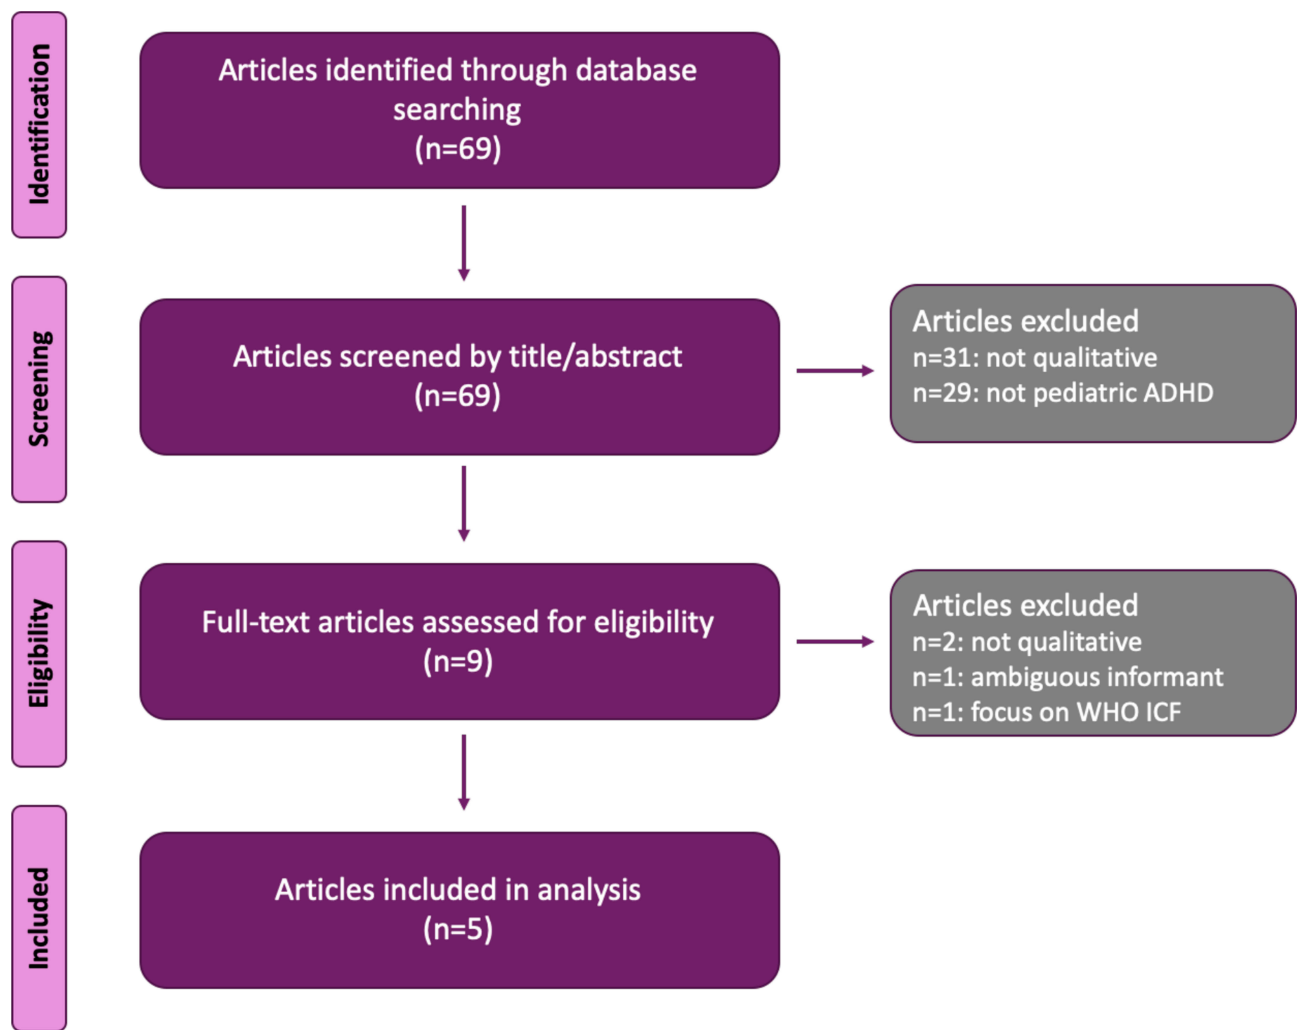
Identification

Articles identified through database searching
(n=69)

Screening

Articles screened by title/abstract
(n=69)

Articles excluded
n=31: not qualitative
n=29: not pediatric ADHD

Eligibility

Full-text articles assessed for eligibility
(n=9)

Articles excluded
n=2: not qualitative
n=1: ambiguous informant
n=1: focus on WHO ICF

Included

Articles included in analysis
(n=5)